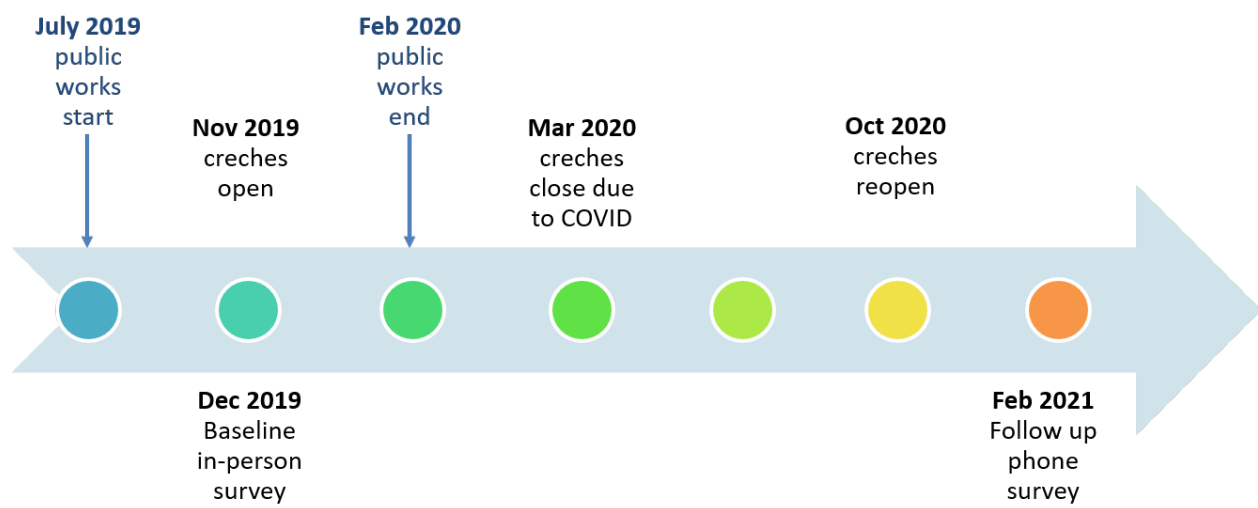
July 2019
public works start

Nov 2019
creches open

Feb 2020
public works end

Mar 2020
creches close due to COVID

Oct 2020
creches reopen

Dec 2019
Baseline in-person survey

Feb 2021
Follow up phone survey